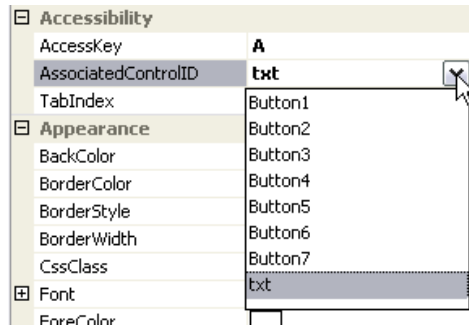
⊟ Accessibility

| | |
|---|---|
| AccessKey | A |
| AssociatedControlID | txt |
| TabIndex | |

⊟ Appearance

| | |
|---|---|
| BackColor | |
| BorderColor | |
| BorderStyle | |
| BorderWidth | |
| CssClass | |
| ⊞ Font | |
| ForeColor | |

Button1
Button2
Button3
Button4
Button5
Button6
Button7
txt